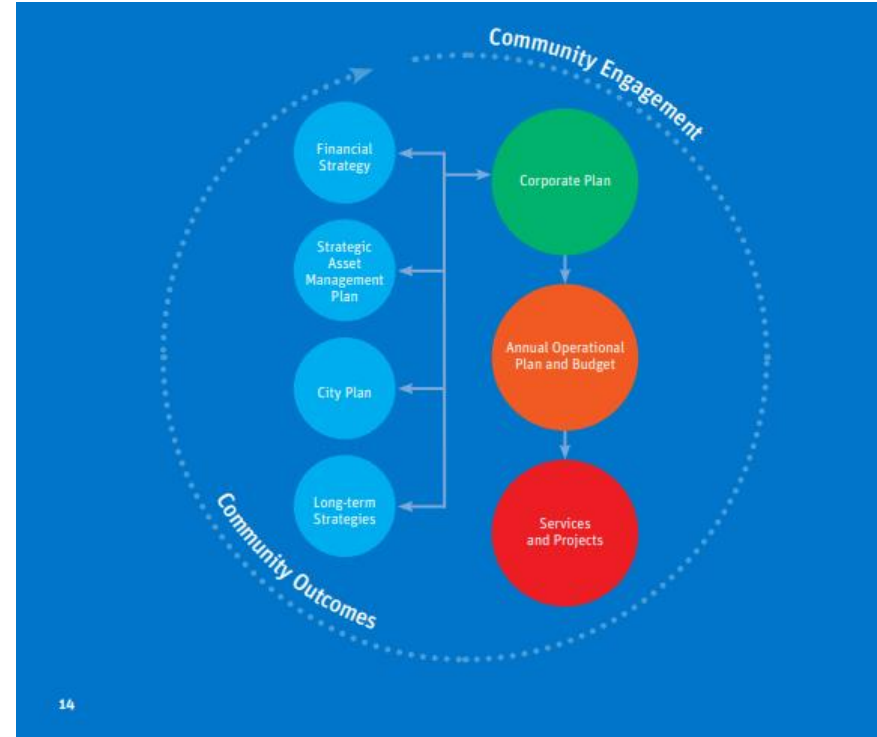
Community Engagement

Financial Strategy

Strategic Asset Management Plan

City Plan

Long-term Strategies

Corporate Plan

Annual Operational Plan and Budget

Services and Projects

Community Outcomes

14